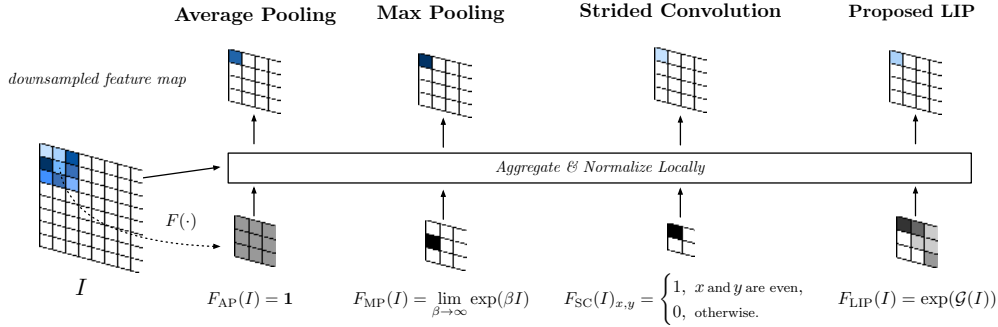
Average Pooling Max Pooling Strided Convolution Proposed LIP

downsampled feature map

Aggregate & Normalize Locally

$F(\cdot)$

$I$

$F_{\mathrm{AP}}(I) = \mathbf{1}$

$F_{\mathrm{MP}}(I) = \lim_{\beta \to \infty} \exp(\beta I)$

$F_{\mathrm{SC}}(I)_{x,y} = \begin{cases} 1, & x \text{ and } y \text{ are even}, \\ 0, & \text{otherwise}. \end{cases}$

$F_{\mathrm{LIP}}(I) = \exp(\mathcal{G}(I))$